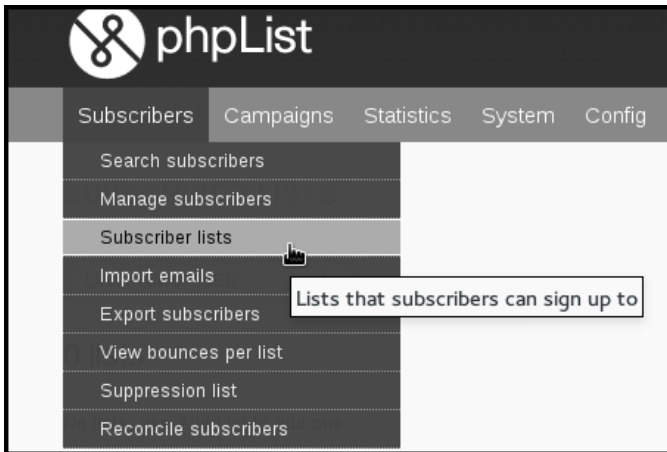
phpList

Subscribers Campaigns Statistics System Config

Search subscribers
Manage subscribers
Subscriber lists
Import emails
Export subscribers
View bounces per list
Suppression list
Reconcile subscribers

Lists that subscribers can sign up to